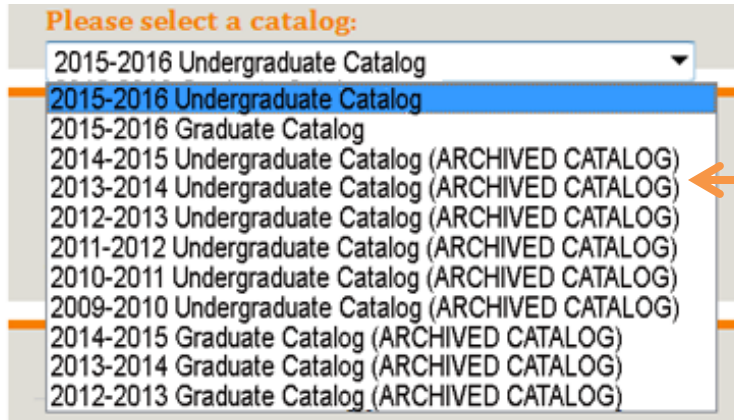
Please select a catalog:

2015-2016 Undergraduate Catalog

2015-2016 Undergraduate Catalog
2015-2016 Graduate Catalog
2014-2015 Undergraduate Catalog (ARCHIVED CATALOG)
2013-2014 Undergraduate Catalog (ARCHIVED CATALOG)
2012-2013 Undergraduate Catalog (ARCHIVED CATALOG)
2011-2012 Undergraduate Catalog (ARCHIVED CATALOG)
2010-2011 Undergraduate Catalog (ARCHIVED CATALOG)
2009-2010 Undergraduate Catalog (ARCHIVED CATALOG)
2014-2015 Graduate Catalog (ARCHIVED CATALOG)
2013-2014 Graduate Catalog (ARCHIVED CATALOG)
2012-2013 Graduate Catalog (ARCHIVED CATALOG)